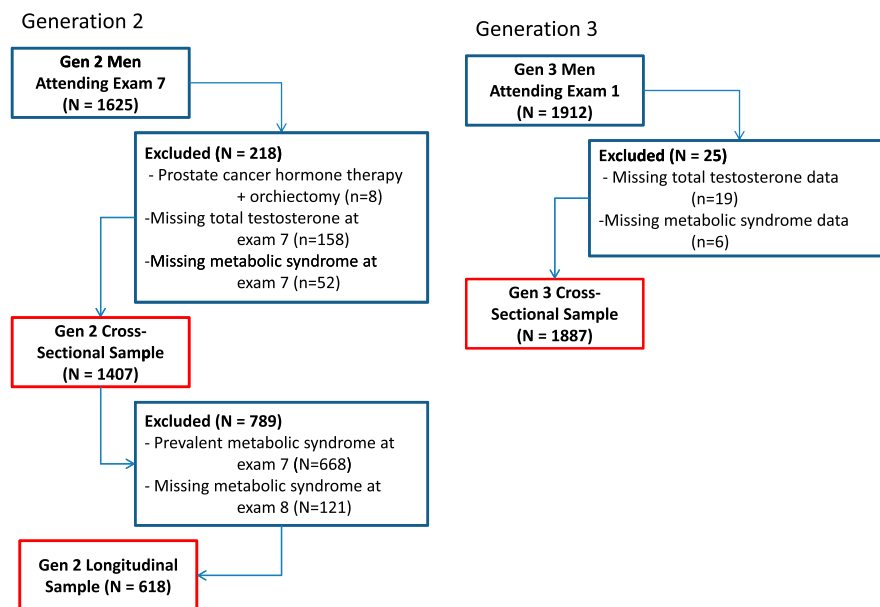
Generation 2

Gen 2 Men Attending Exam 7 (N = 1625)

Excluded (N = 218)
- Prostate cancer hormone therapy + orchiectomy (n=8)
-Missing total testosterone at exam 7 (n=158)
-Missing metabolic syndrome at exam 7 (n=52)

Gen 2 Cross-Sectional Sample (N = 1407)

Excluded (N = 789)
- Prevalent metabolic syndrome at exam 7 (N=668)
- Missing metabolic syndrome at exam 8 (N=121)

Gen 2 Longitudinal Sample (N = 618)

Generation 3

Gen 3 Men Attending Exam 1 (N = 1912)

Excluded (N = 25)
- Missing total testosterone data (n=19)
-Missing metabolic syndrome data (n=6)

Gen 3 Cross-Sectional Sample (N = 1887)